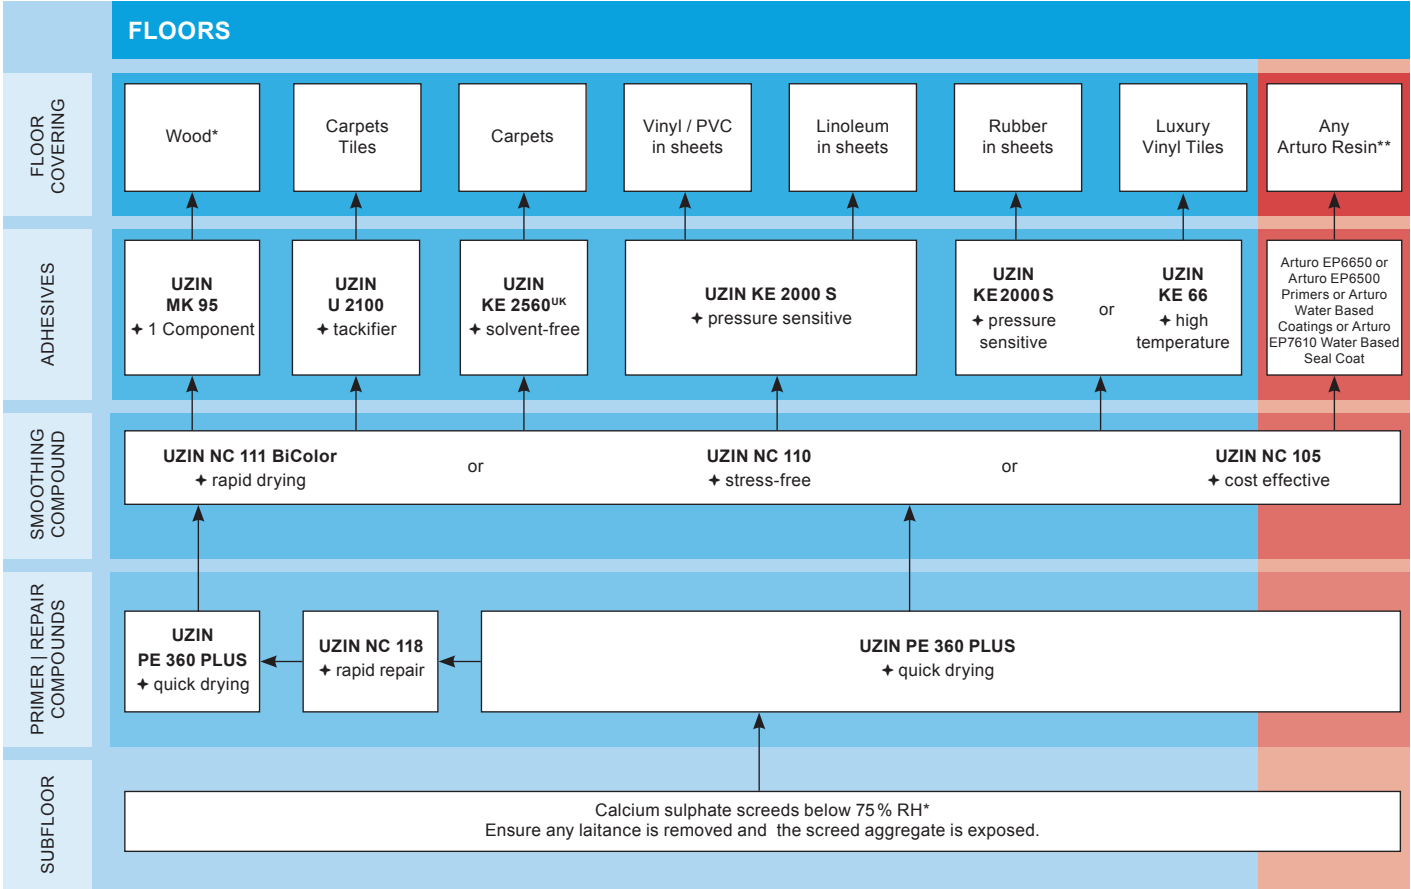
FLOORS

FLOOR COVERING

Wood*

Carpets Tiles

Carpets

Vinyl / PVC in sheets

Linoleum in sheets

Rubber in sheets

Luxury Vinyl Tiles

Any Arturo Resin**

ADHESIVES

UZIN MK 95 ✦ 1 Component

UZIN U 2100 ✦ tackifier

UZIN KE 2560$^{UK}$ ✦ solvent-free

UZIN KE 2000 S ✦ pressure sensitive

UZIN KE 2000 S ✦ pressure sensitive

or

UZIN KE 66 ✦ high temperature

Arturo EP6650 or Arturo EP6500 Primers or Arturo Water Based Coatings or Arturo EP7610 Water Based Seal Coat

SMOOTHING COMPOUND

UZIN NC 111 BiColor ✦ rapid drying

or

UZIN NC 110 ✦ stress-free

or

UZIN NC 105 ✦ cost effective

PRIMER | REPAIR COMPOUNDS

UZIN PE 360 PLUS ✦ quick drying

UZIN NC 118 ✦ rapid repair

UZIN PE 360 PLUS ✦ quick drying

SUBFLOOR

Calcium sulphate screeds below 75 % RH*
Ensure any laitance is removed and the screed aggregate is exposed.